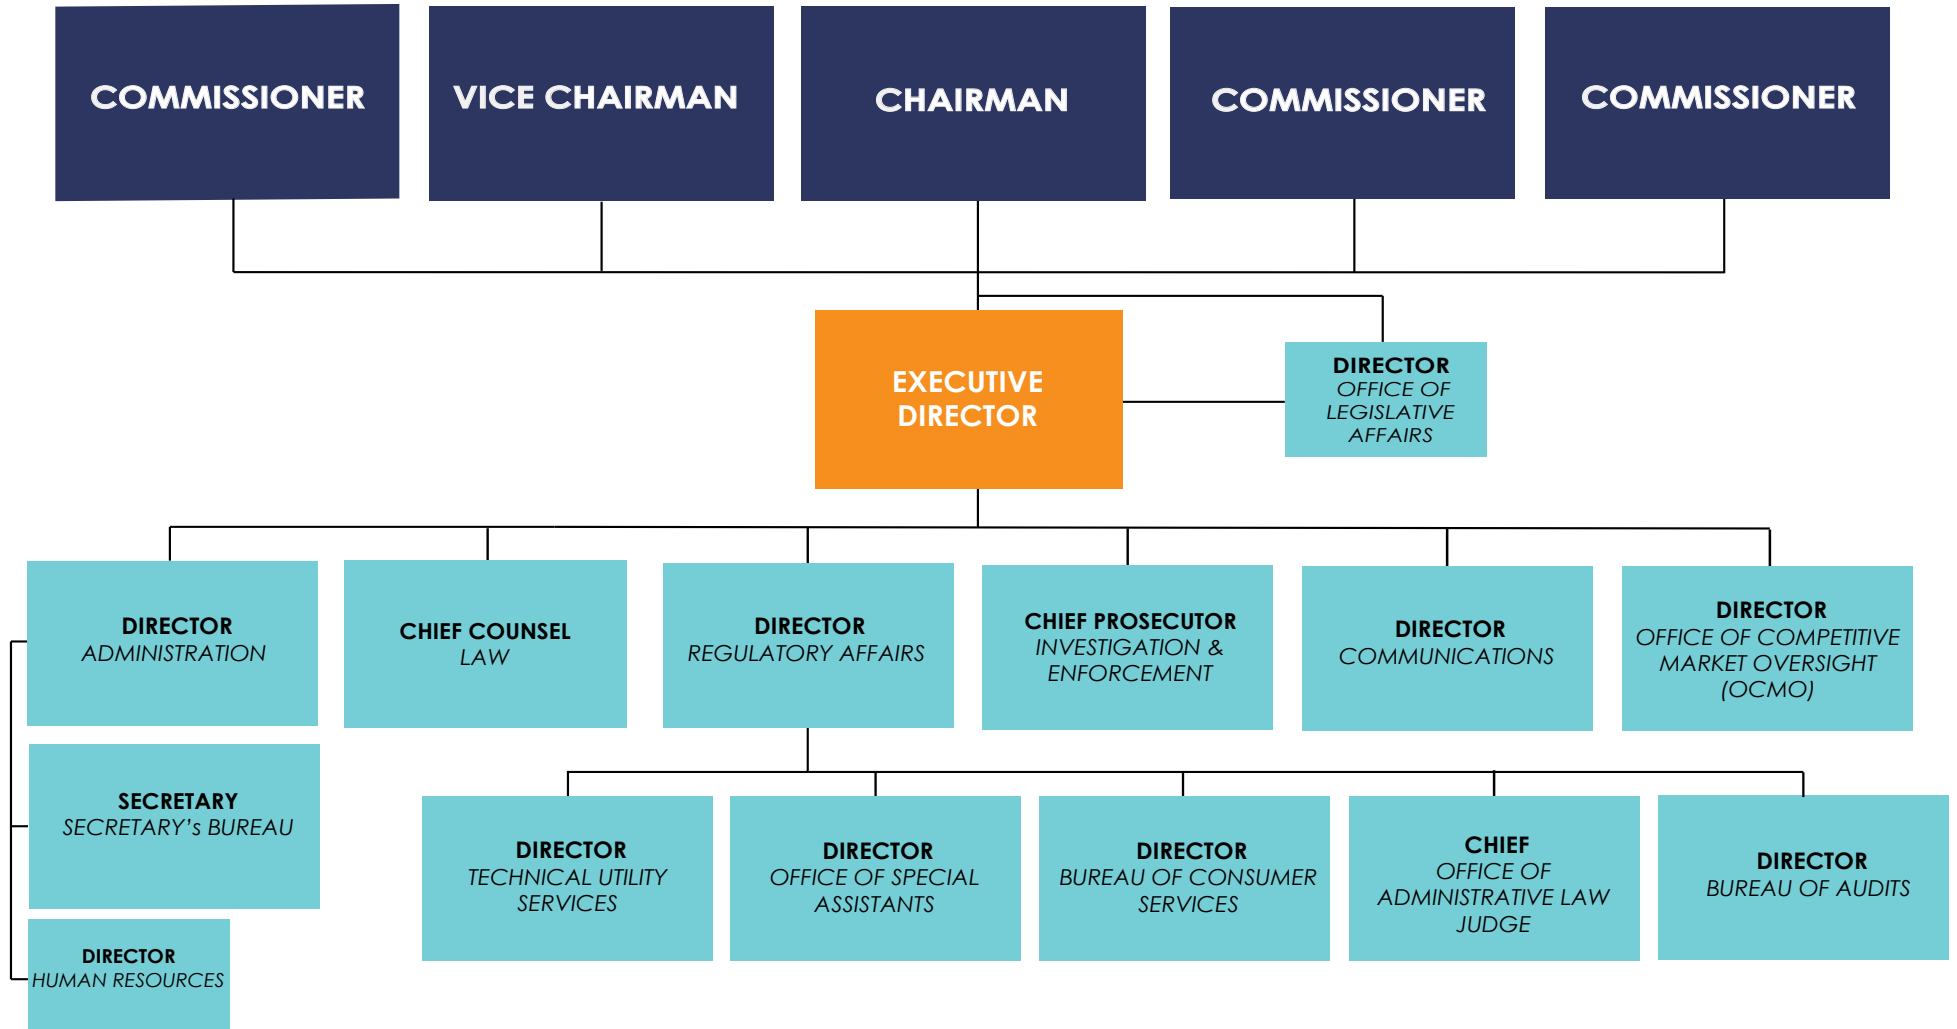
COMMISSIONER

VICE CHAIRMAN

CHAIRMAN

COMMISSIONER

COMMISSIONER

EXECUTIVE DIRECTOR

DIRECTOR
OFFICE OF LEGISLATIVE AFFAIRS

DIRECTOR
ADMINISTRATION

CHIEF COUNSEL
LAW

DIRECTOR
REGULATORY AFFAIRS

CHIEF PROSECUTOR
INVESTIGATION & ENFORCEMENT

DIRECTOR
COMMUNICATIONS

DIRECTOR
OFFICE OF COMPETITIVE MARKET OVERSIGHT (OCMO)

SECRETARY
SECRETARY's BUREAU

DIRECTOR
HUMAN RESOURCES

DIRECTOR
TECHNICAL UTILITY SERVICES

DIRECTOR
OFFICE OF SPECIAL ASSISTANTS

DIRECTOR
BUREAU OF CONSUMER SERVICES

CHIEF
OFFICE OF ADMINISTRATIVE LAW JUDGE

DIRECTOR
BUREAU OF AUDITS